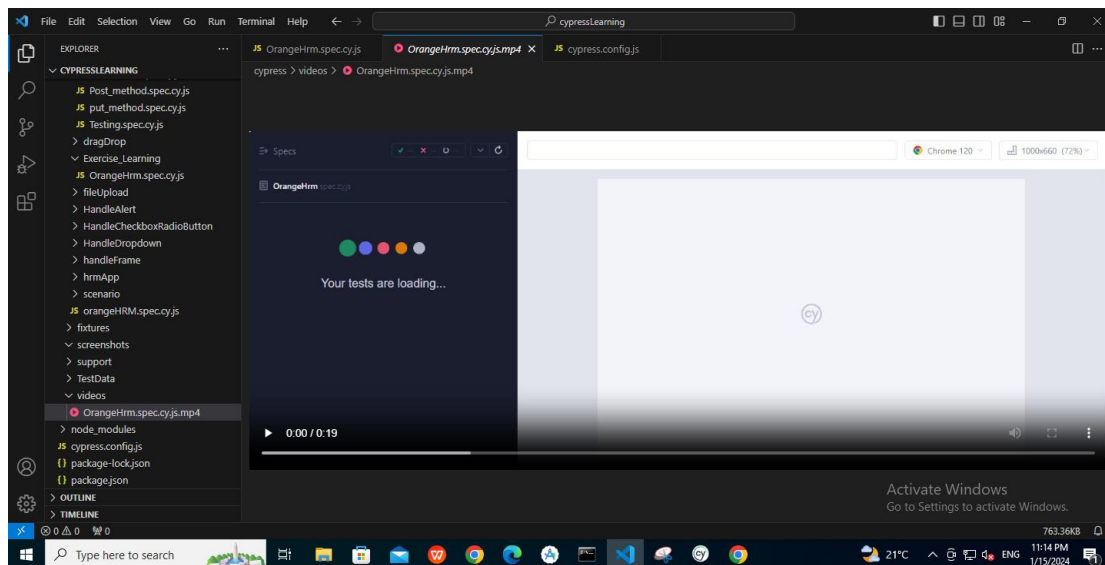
File Edit Selection View Go Run Terminal Help ← →
cypressLearning

EXPLORER ...
CYPRESSLEARNING
JS Post_method.spec.cy.js
JS put_method.spec.cy.js
JS Testing.spec.cy.js
> dragDrop
Exercise_Learning
JS OrangeHrm.spec.cy.js
> fileUpload
> HandleAlert
> HandleCheckboxRadioButton
> HandleDropdown
> handleFrame
> hrmApp
> scenario
JS orangeHRM.spec.cy.js
> fixtures
screenshots
> support
> TestData
videos
OrangeHrm.spec.cy.js.mp4
> node_modules
JS cypress.config.js
{} package-lock.json
{} package.json
> OUTLINE
> TIMELINE

JS OrangeHrm.spec.cy.js
OrangeHrm.spec.cy.js.mp4 ×
JS cypress.config.js

cypress > videos > OrangeHrm.spec.cy.js.mp4

Specs
OrangeHrm spec.cy.js
Your tests are loading...
Chrome 120
1000x660 (72%)
cy
0:00 / 0:19

Activate Windows
Go to Settings to activate Windows.

⊗ 0 ⚠ 0 ⑂ 0
763.36KB

Type here to search
21°C ENG 11:14 PM 1/15/2024